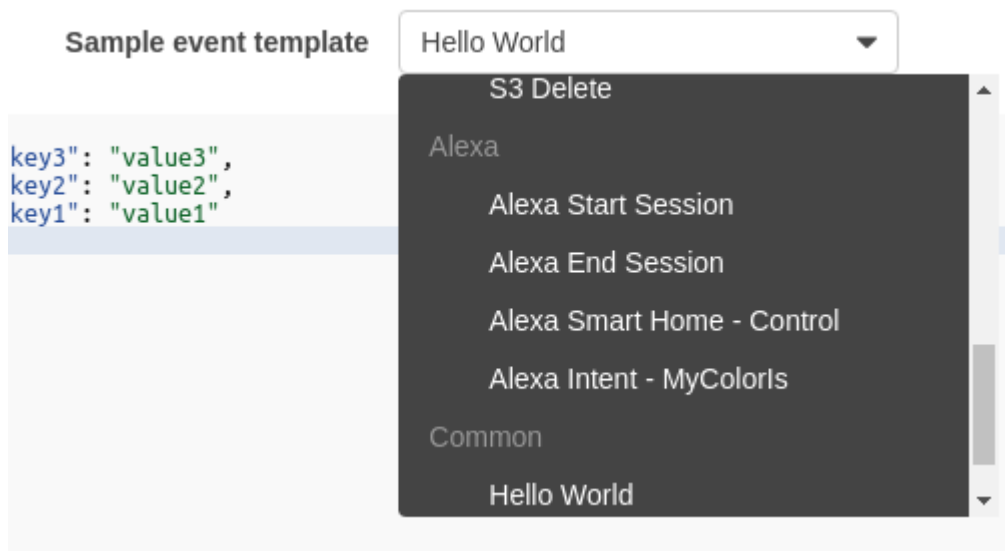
Sample event template

Hello World

key3": "value3",
key2": "value2",
key1": "value1"

S3 Delete

Alexa

Alexa Start Session

Alexa End Session

Alexa Smart Home - Control

Alexa Intent - MyColorIs

Common

Hello World